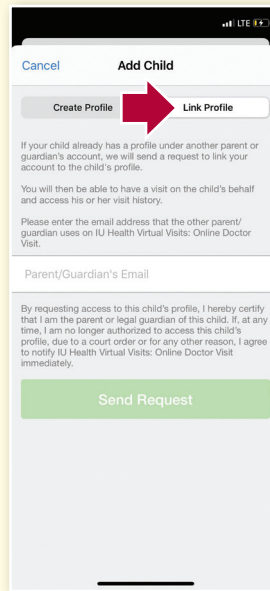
LTE

Cancel
Add Child

Create Profile
Link Profile

If your child already has a profile under another parent or guardian's account, we will send a request to link your account to the child's profile.

You will then be able to have a visit on the child's behalf and access his or her visit history.

Please enter the email address that the other parent/guardian uses on IU Health Virtual Visits: Online Doctor Visit.

Parent/Guardian's Email

By requesting access to this child's profile, I hereby certify that I am the parent or legal guardian of this child. If, at any time, I am no longer authorized to access this child's profile, due to a court order or for any other reason, I agree to notify IU Health Virtual Visits: Online Doctor Visit immediately.

Send Request